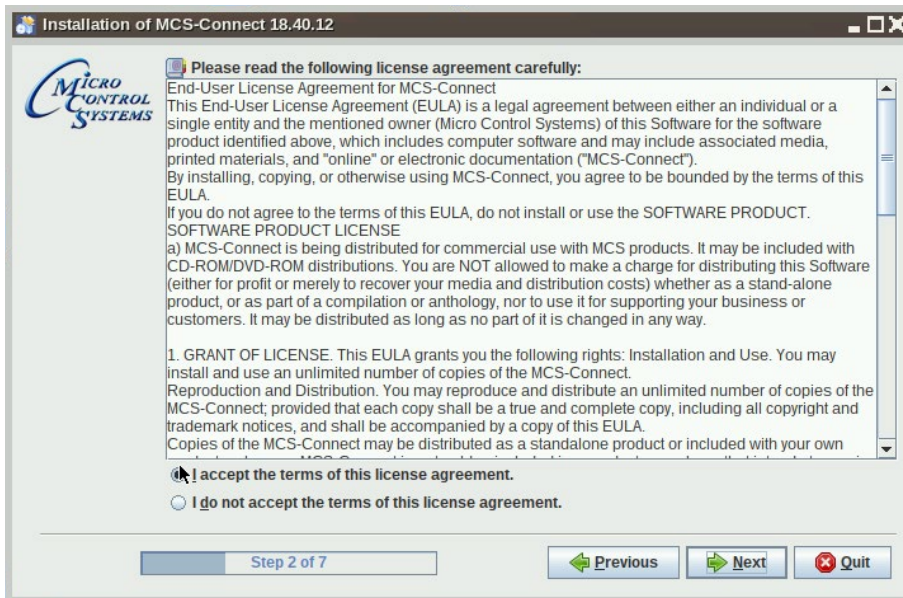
Installation of MCS-Connect 18.40.12

MICRO CONTROL SYSTEMS

Please read the following license agreement carefully:

End-User License Agreement for MCS-Connect
This End-User License Agreement (EULA) is a legal agreement between either an individual or a single entity and the mentioned owner (Micro Control Systems) of this Software for the software product identified above, which includes computer software and may include associated media, printed materials, and "online" or electronic documentation ("MCS-Connect").
By installing, copying, or otherwise using MCS-Connect, you agree to be bounded by the terms of this EULA.
If you do not agree to the terms of this EULA, do not install or use the SOFTWARE PRODUCT.
SOFTWARE PRODUCT LICENSE
a) MCS-Connect is being distributed for commercial use with MCS products. It may be included with CD-ROM/DVD-ROM distributions. You are NOT allowed to make a charge for distributing this Software (either for profit or merely to recover your media and distribution costs) whether as a stand-alone product, or as part of a compilation or anthology, nor to use it for supporting your business or customers. It may be distributed as long as no part of it is changed in any way.

1. GRANT OF LICENSE. This EULA grants you the following rights: Installation and Use. You may install and use an unlimited number of copies of the MCS-Connect.
Reproduction and Distribution. You may reproduce and distribute an unlimited number of copies of the MCS-Connect; provided that each copy shall be a true and complete copy, including all copyright and trademark notices, and shall be accompanied by a copy of this EULA.
Copies of the MCS-Connect may be distributed as a standalone product or included with your own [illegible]

I accept the terms of this license agreement.

I do not accept the terms of this license agreement.

Step 2 of 7

Previous

Next

Quit